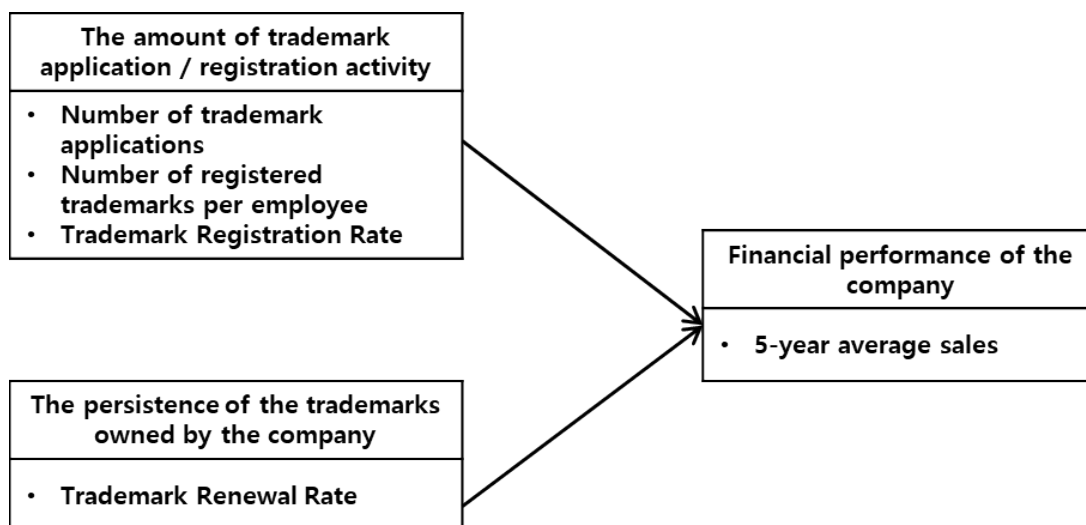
The amount of trademark application / registration activity

• Number of trademark applications
• Number of registered trademarks per employee
• Trademark Registration Rate

Financial performance of the company

• 5-year average sales

The persistence of the trademarks owned by the company

• Trademark Renewal Rate